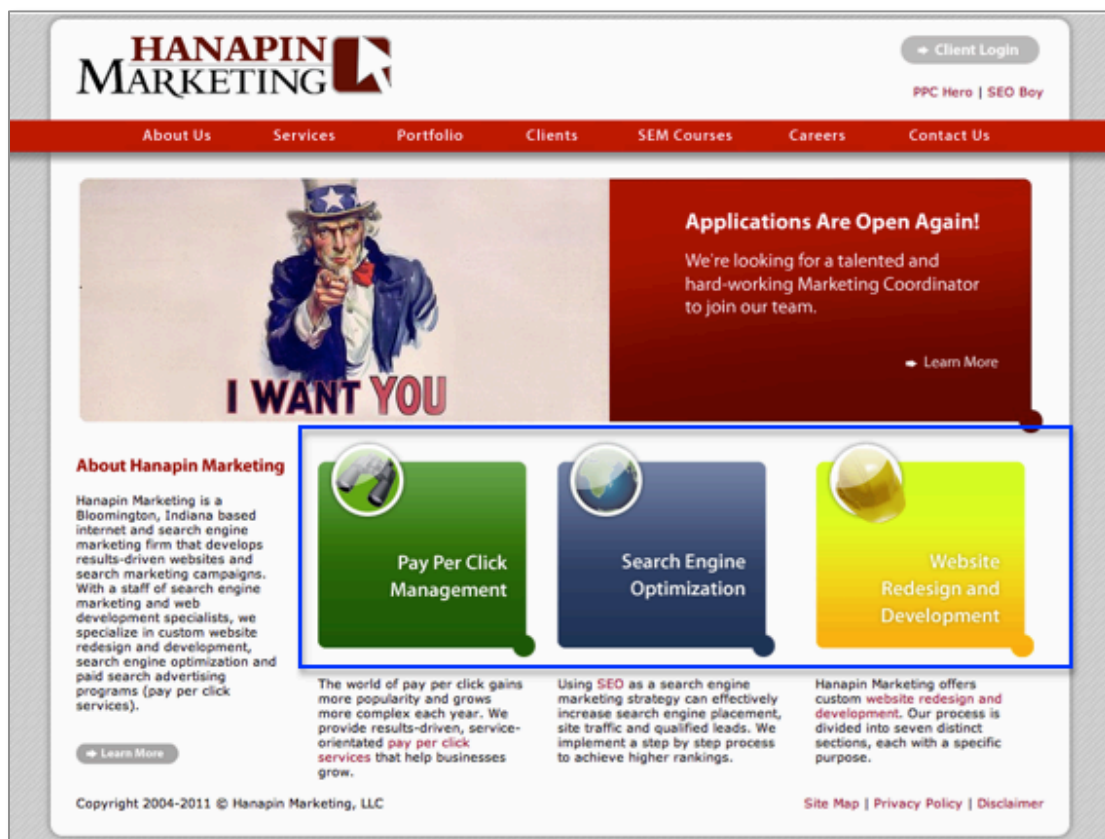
HANAPIN MARKETING

Client Login

PPC Hero | SEO Boy

About Us Services Portfolio Clients SEM Courses Careers Contact Us

I WANT YOU

Applications Are Open Again!

We're looking for a talented and hard-working Marketing Coordinator to join our team.

Learn More

About Hanapin Marketing

Hanapin Marketing is a Bloomington, Indiana based internet and search engine marketing firm that develops results-driven websites and search marketing campaigns. With a staff of search engine marketing and web development specialists, we specialize in custom website redesign and development, search engine optimization and paid search advertising programs (pay per click services).

Learn More

Pay Per Click Management

The world of pay per click gains more popularity and grows more complex each year. We provide results-driven, service-orientated pay per click services that help businesses grow.

Search Engine Optimization

Using SEO as a search engine marketing strategy can effectively increase search engine placement, site traffic and qualified leads. We implement a step by step process to achieve higher rankings.

Website Redesign and Development

Hanapin Marketing offers custom website redesign and development. Our process is divided into seven distinct sections, each with a specific purpose.

Copyright 2004-2011 © Hanapin Marketing, LLC

Site Map | Privacy Policy | Disclaimer